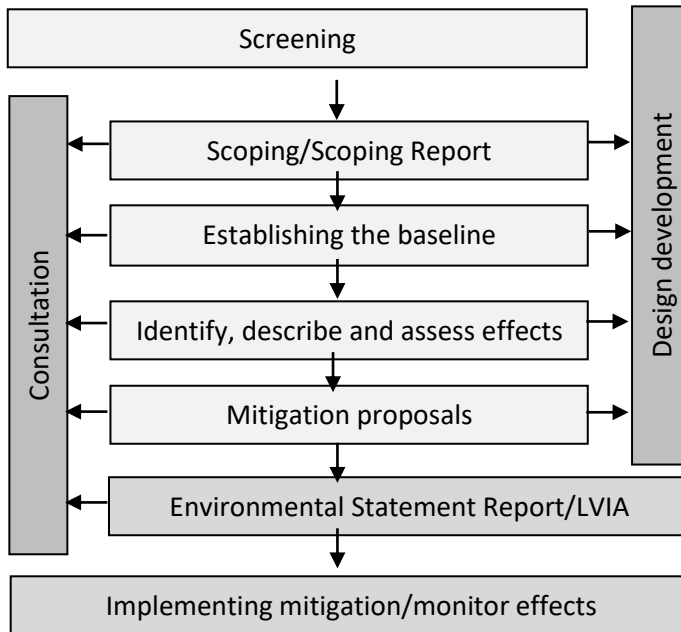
Screening

Consultation

Scoping/Scoping Report

Establishing the baseline

Identify, describe and assess effects

Mitigation proposals

Design development

Environmental Statement Report/LVIA

Implementing mitigation/monitor effects